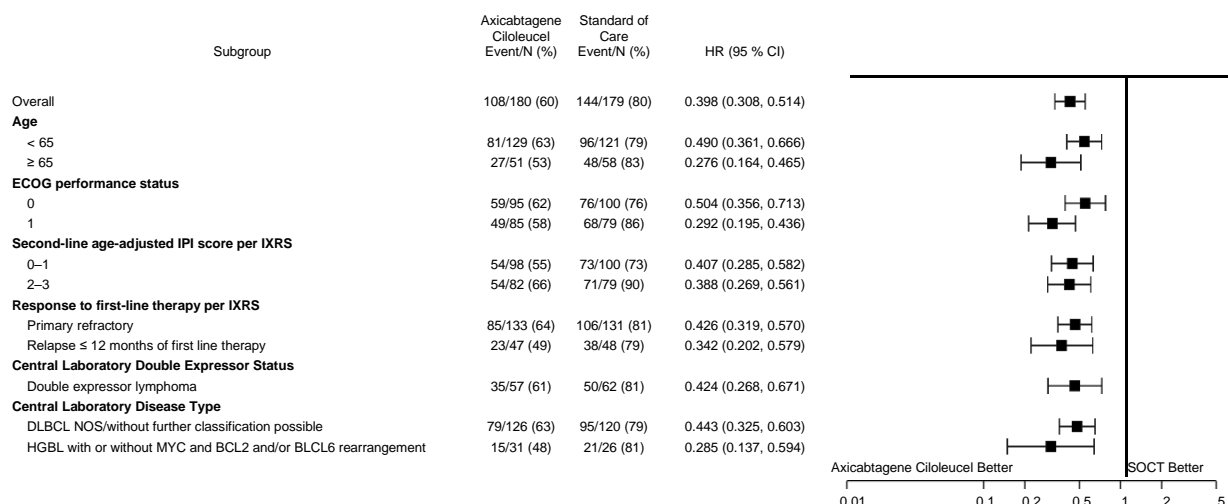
| Subgroup | Axicabtagene Ciloleucel Event/N (%) | Standard of Care Event/N (%) | HR (95 % CI) |
|---|---|---|---|
| Overall | 108/180 (60) | 144/179 (80) | 0.398 (0.308, 0.514) |
| **Age** | | | |
| < 65 | 81/129 (63) | 96/121 (79) | 0.490 (0.361, 0.666) |
| ≥ 65 | 27/51 (53) | 48/58 (83) | 0.276 (0.164, 0.465) |
| **ECOG performance status** | | | |
| 0 | 59/95 (62) | 76/100 (76) | 0.504 (0.356, 0.713) |
| 1 | 49/85 (58) | 68/79 (86) | 0.292 (0.195, 0.436) |
| **Second-line age-adjusted IPI score per IXRS** | | | |
| 0–1 | 54/98 (55) | 73/100 (73) | 0.407 (0.285, 0.582) |
| 2–3 | 54/82 (66) | 71/79 (90) | 0.388 (0.269, 0.561) |
| **Response to first-line therapy per IXRS** | | | |
| Primary refractory | 85/133 (64) | 106/131 (81) | 0.426 (0.319, 0.570) |
| Relapse ≤ 12 months of first line therapy | 23/47 (49) | 38/48 (79) | 0.342 (0.202, 0.579) |
| **Central Laboratory Double Expressor Status** | | | |
| Double expressor lymphoma | 35/57 (61) | 50/62 (81) | 0.424 (0.268, 0.671) |
| **Central Laboratory Disease Type** | | | |
| DLBCL NOS/without further classification possible | 79/126 (63) | 95/120 (79) | 0.443 (0.325, 0.603) |
| HGBL with or without MYC and BCL2 and/or BLCL6 rearrangement | 15/31 (48) | 21/26 (81) | 0.285 (0.137, 0.594) |

Axicabtagene Ciloleucel Better

SOCT Better

0.01 0.1 0.2 0.5 1 2 5